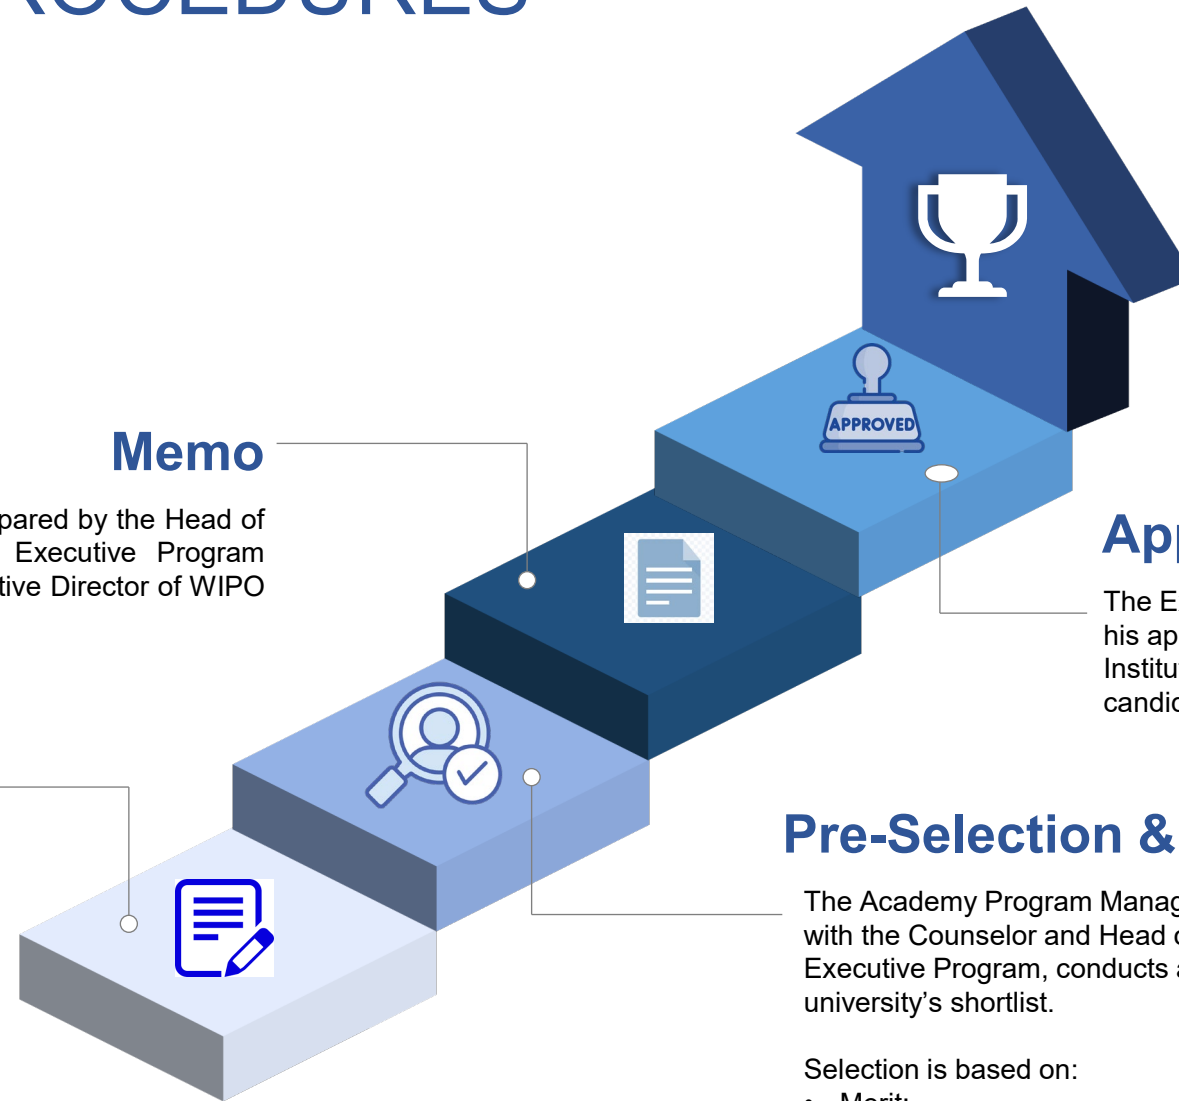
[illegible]ROCEDURES

Memo

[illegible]pared by the Head of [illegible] Executive Program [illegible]tive Director of WIPO

APPROVED

App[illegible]

The E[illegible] his ap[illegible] Institu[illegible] candid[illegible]

Pre-Selection &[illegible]

The Academy Program Manag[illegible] with the Counselor and Head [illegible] Executive Program, conducts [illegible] university's shortlist.

Selection is based on:

• Merit;